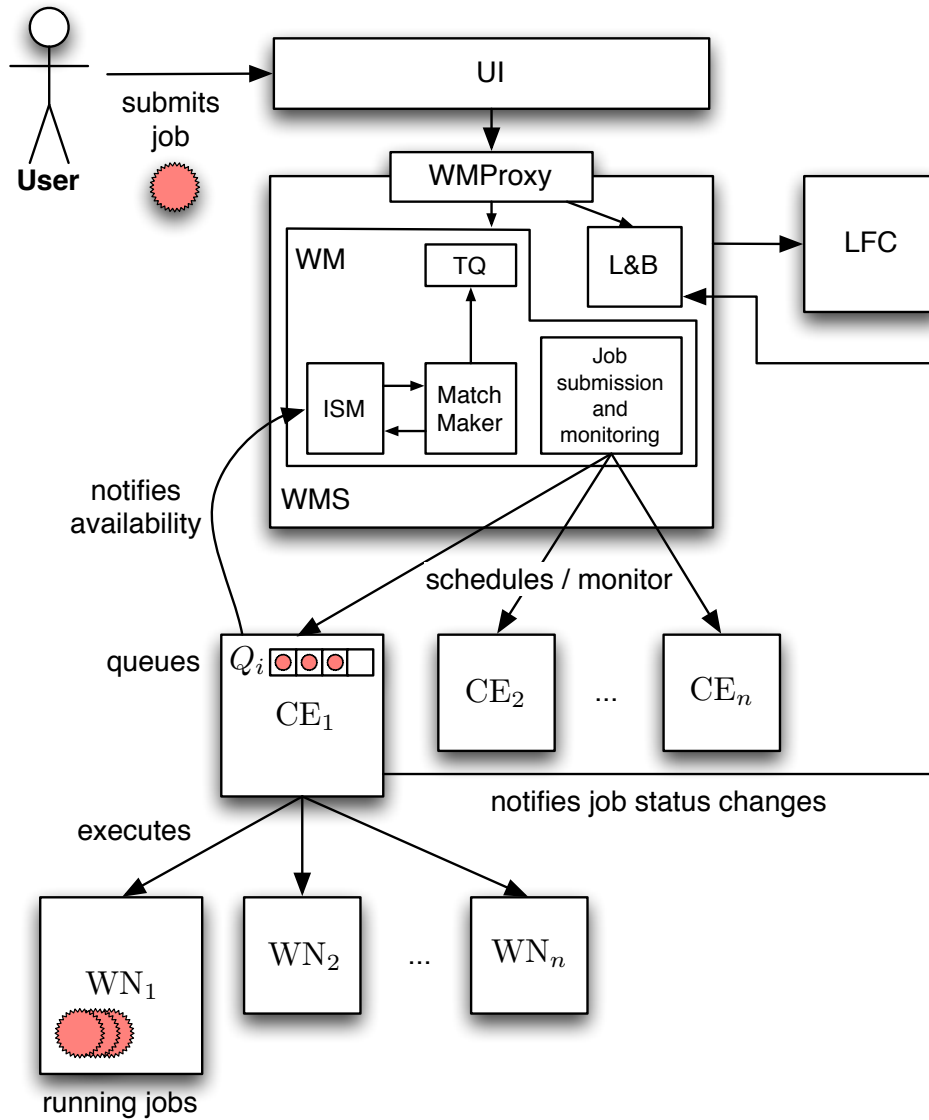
User

submits job

UI

WMProxy

WM

TQ

L&B

LFC

ISM

Match Maker

Job submission and monitoring

WMS

notifies availability

schedules / monitor

queues

$Q_i$

$\mathrm{CE}_1$

$\mathrm{CE}_2$

...

$\mathrm{CE}_n$

notifies job status changes

executes

$\mathrm{WN}_1$

$\mathrm{WN}_2$

...

$\mathrm{WN}_n$

running jobs